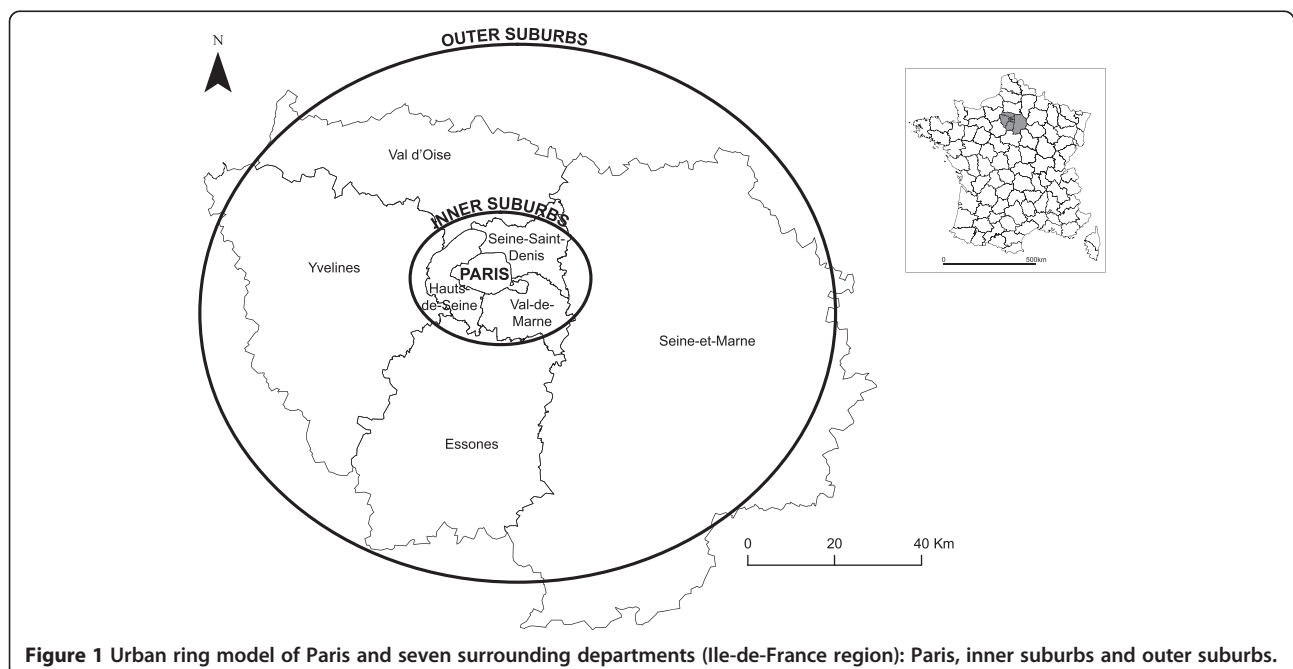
N

OUTER SUBURBS

Val d'Oise

INNER SUBURBS

Seine-Saint-Denis

Yvelines

PARIS

Hauts-de-Seine

Val-de-Marne

Seine-et-Marne

Essones

0

500km

0 20 40 Km

Figure 1 Urban ring model of Paris and seven surrounding departments (Ile-de-France region): Paris, inner suburbs and outer suburbs.